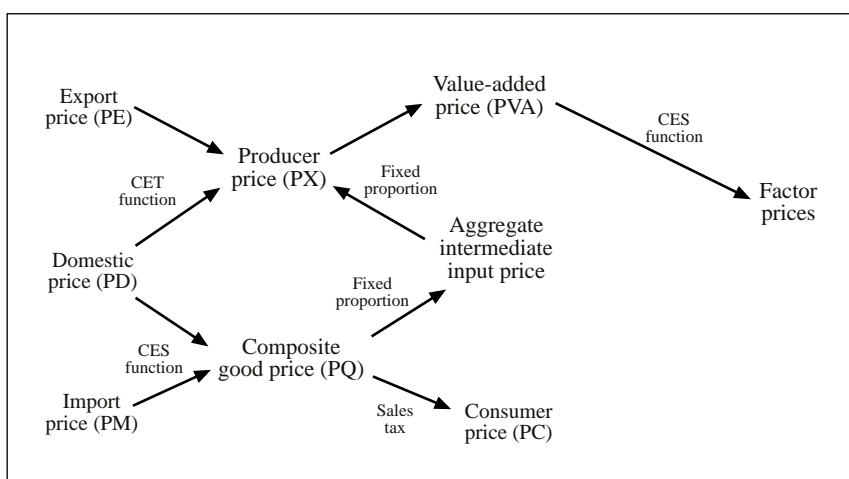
Export price (PE)

Producer price (PX)

Value-added price (PVA)

CES function

Factor prices

CET function

Fixed proportion

Aggregate intermediate input price

Domestic price (PD)

Fixed proportion

CES function

Composite good price (PQ)

Import price (PM)

Sales tax

Consumer price (PC)